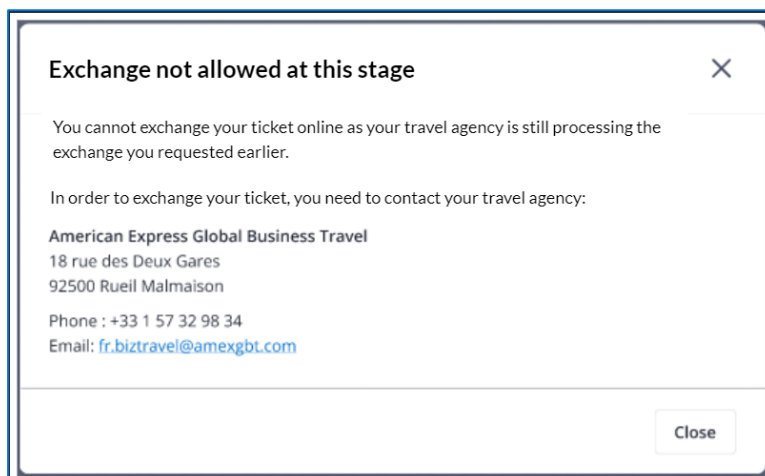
Exchange not allowed at this stage

×

You cannot exchange your ticket online as your travel agency is still processing the exchange you requested earlier.

In order to exchange your ticket, you need to contact your travel agency:

American Express Global Business Travel
18 rue des Deux Gares
92500 Rueil Malmaison

Phone : +33 1 57 32 98 34
Email: fr.biztravel@amexgbt.com

Close